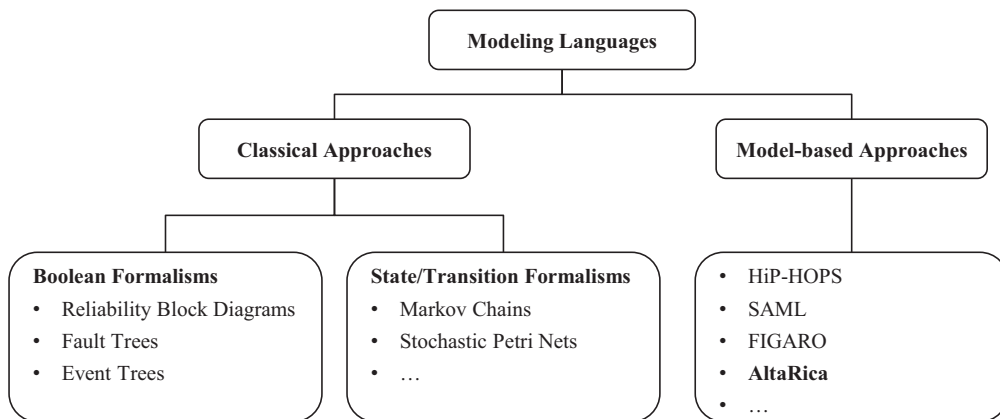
Modeling Languages

Classical Approaches

Model-based Approaches

Boolean Formalisms
- Reliability Block Diagrams
- Fault Trees
- Event Trees

State/Transition Formalisms
- Markov Chains
- Stochastic Petri Nets
- …

- HiP-HOPS
- SAML
- FIGARO
- AltaRica
- …